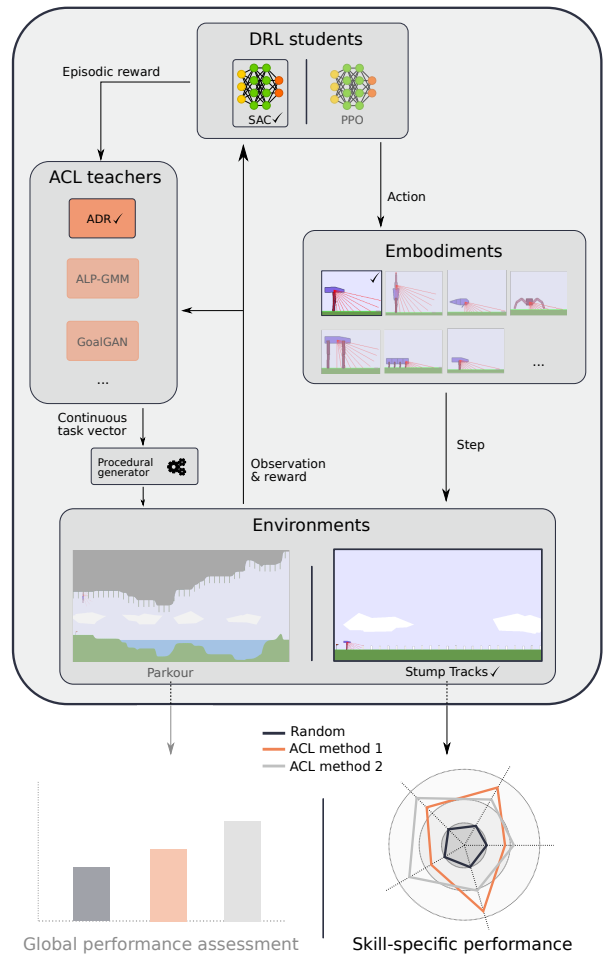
DRL students

SAC✓

PPO

Episodic reward

ACL teachers

ADR✓

ALP-GMM

GoalGAN

...

Action

Embodiments

...

Continuous task vector

Procedural generator

Observation & reward

Step

Environments

Parkour

Stump Tracks✓

Random
ACL method 1
ACL method 2

Global performance assessment

Skill-specific performance